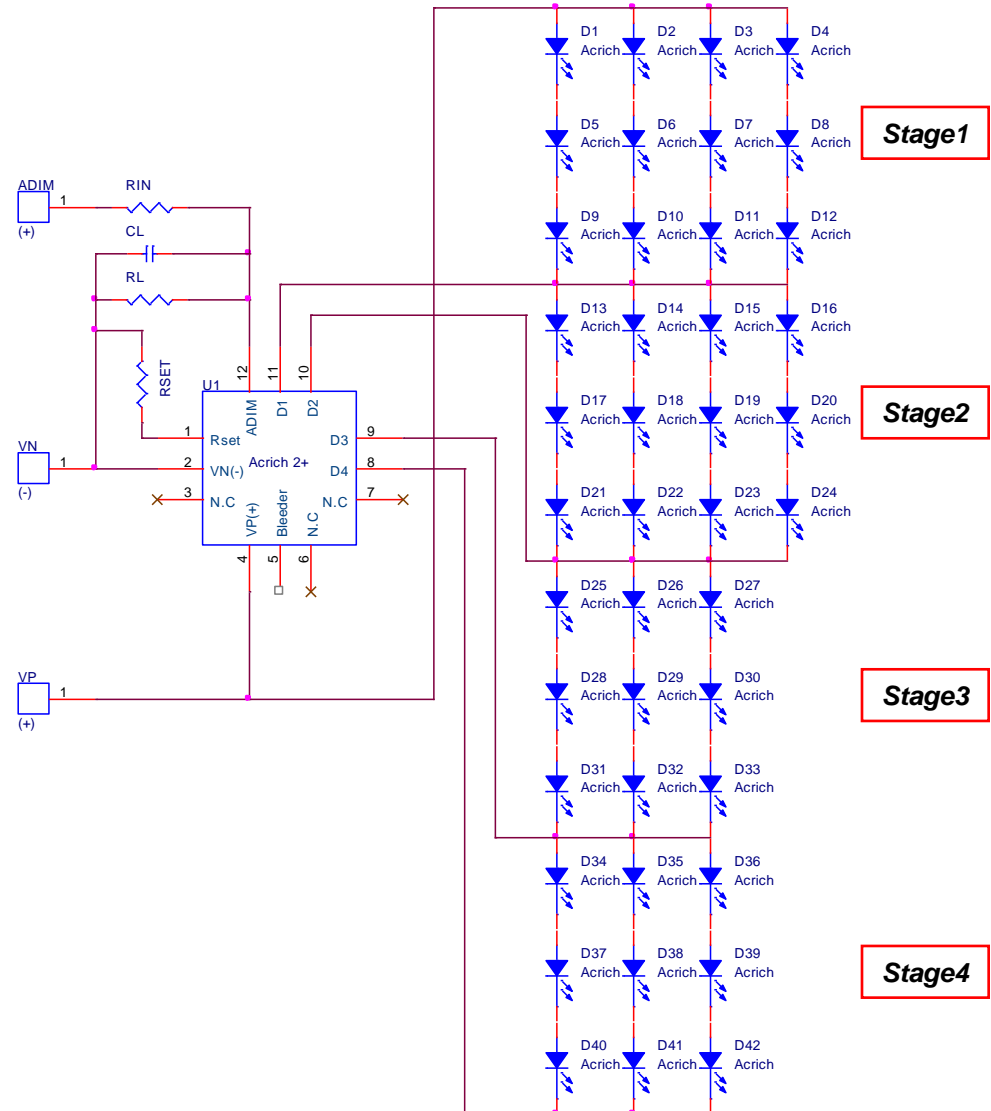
ADIM
(+)
1
RIN
CL
RL
RSET
U1
12
ADIM
11
D1
10
D2
1
Rset
2
VN(-)
Acrich 2+
3
N.C
9
D3
8
D4
7
N.C
VP(+)
Bleeder
N.C
4
5
6
VN
(-)
1
VP
(+)
1

D1 Acrich
D2 Acrich
D3 Acrich
D4 Acrich
D5 Acrich
D6 Acrich
D7 Acrich
D8 Acrich
D9 Acrich
D10 Acrich
D11 Acrich
D12 Acrich
Stage1

D13 Acrich
D14 Acrich
D15 Acrich
D16 Acrich
D17 Acrich
D18 Acrich
D19 Acrich
D20 Acrich
D21 Acrich
D22 Acrich
D23 Acrich
D24 Acrich
Stage2

D25 Acrich
D26 Acrich
D27 Acrich
D28 Acrich
D29 Acrich
D30 Acrich
D31 Acrich
D32 Acrich
D33 Acrich
Stage3

D34 Acrich
D35 Acrich
D36 Acrich
D37 Acrich
D38 Acrich
D39 Acrich
D40 Acrich
D41 Acrich
D42 Acrich
Stage4